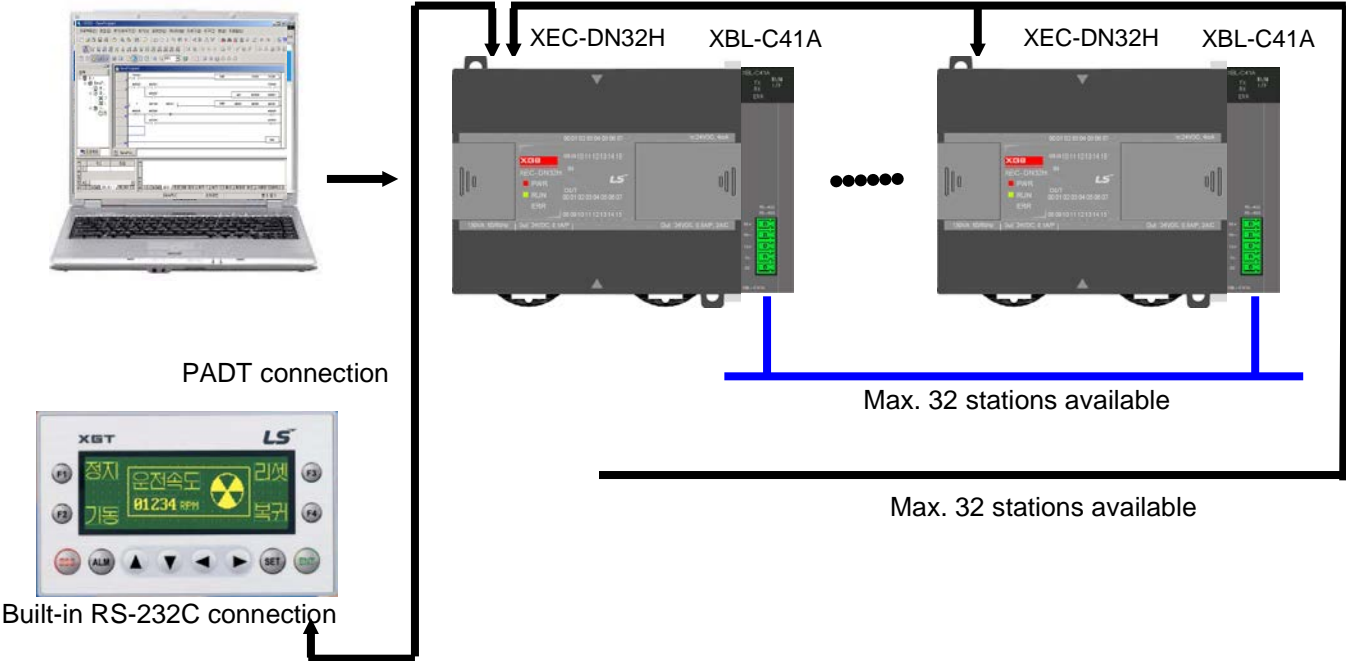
XEC-DN32H XBL-C41A XEC-DN32H XBL-C41A

XGB XEC-DN32H PWR RUN ERR LS

XGB XEC-DN32H PWR RUN ERR LS

PADT connection

Max. 32 stations available

XGT LS

F1 정지 운전속도 리셋 F3
F2 가동 01234 RPM 복귀 F4
ALM SET

Max. 32 stations available

Built-in RS-232C connection